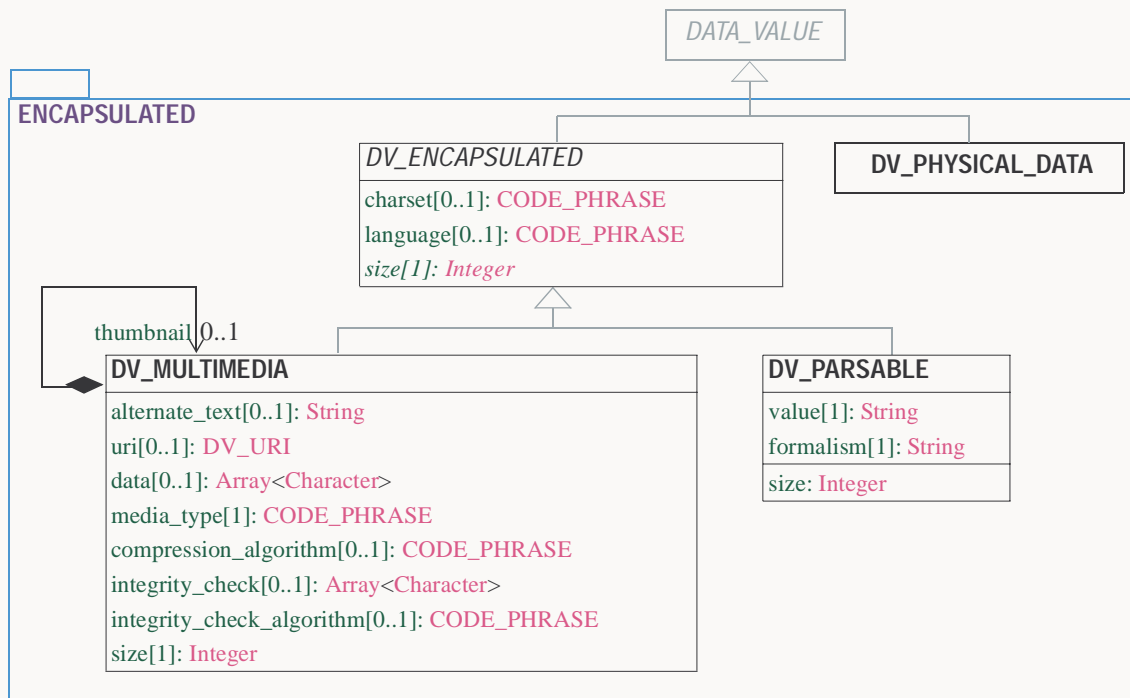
DATA_VALUE

ENCAPSULATED

DV_ENCAPSULATED
charset[0..1]: CODE_PHRASE
language[0..1]: CODE_PHRASE
size[1]: Integer

DV_PHYSICAL_DATA

thumbnail 0..1

DV_MULTIMEDIA
alternate_text[0..1]: String
uri[0..1]: DV_URI
data[0..1]: Array<Character>
media_type[1]: CODE_PHRASE
compression_algorithm[0..1]: CODE_PHRASE
integrity_check[0..1]: Array<Character>
integrity_check_algorithm[0..1]: CODE_PHRASE
size[1]: Integer

DV_PARSABLE
value[1]: String
formalism[1]: String
size: Integer